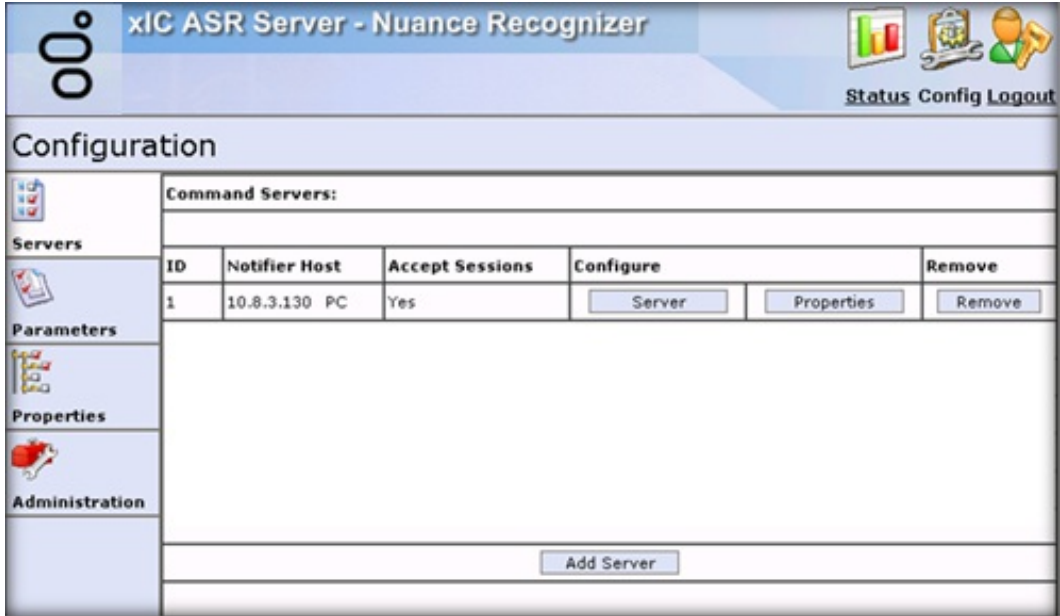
xIC ASR Server - Nuance Recognizer

Status Config Logout

Configuration

Servers

Parameters

Properties

Administration

Command Servers:

| ID | Notifier Host | Accept Sessions | Configure | | Remove |
|---|---|---|---|---|---|
| 1 | 10.8.3.130 PC | Yes | Server | Properties | Remove |

Add Server